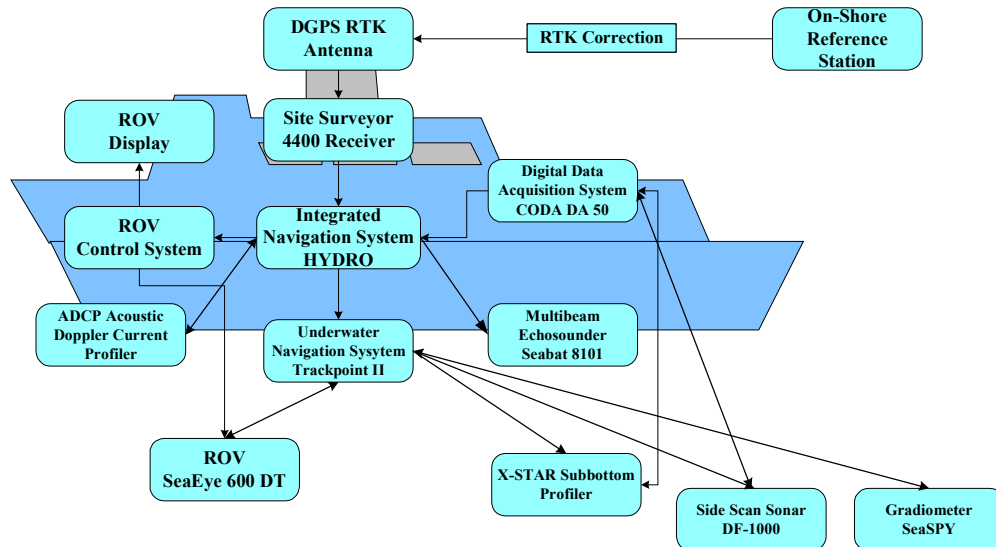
DGPS RTK Antenna

RTK Correction

On-Shore Reference Station

ROV Display

Site Surveyor 4400 Receiver

Digital Data Acquisition System CODA DA 50

ROV Control System

Integrated Navigation System HYDRO

ADCP Acoustic Doppler Current Profiler

Underwater Navigation Sysytem Trackpoint II

Multibeam Echosounder Seabat 8101

ROV SeaEye 600 DT

X-STAR Subbottom Profiler

Side Scan Sonar DF-1000

Gradiometer SeaSPY